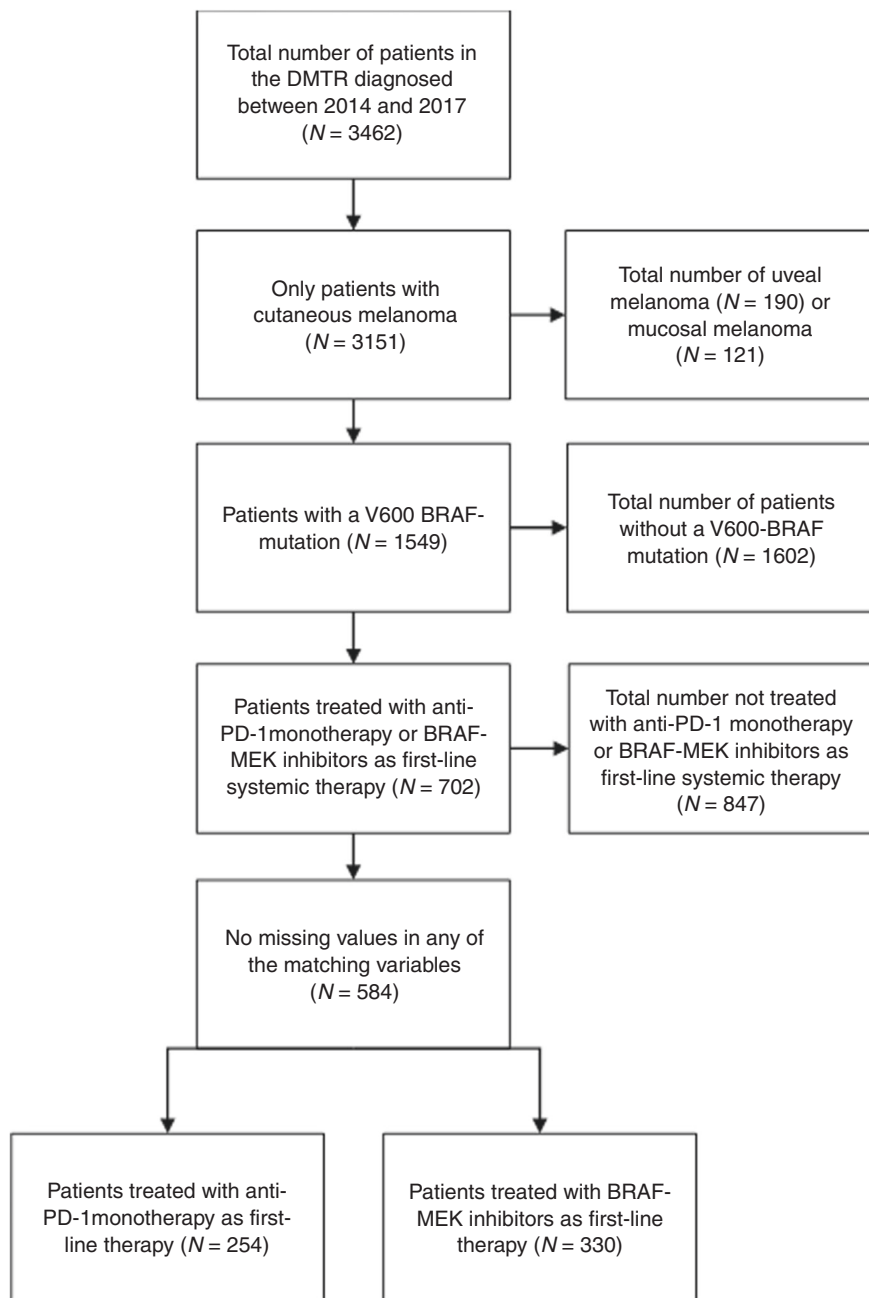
Total number of patients in the DMTR diagnosed between 2014 and 2017 ($N$ = 3462)

Only patients with cutaneous melanoma ($N$ = 3151)

Total number of uveal melanoma ($N$ = 190) or mucosal melanoma ($N$ = 121)

Patients with a V600 BRAF-mutation ($N$ = 1549)

Total number of patients without a V600-BRAF mutation ($N$ = 1602)

Patients treated with anti-PD-1monotherapy or BRAF-MEK inhibitors as first-line systemic therapy ($N$ = 702)

Total number not treated with anti-PD-1 monotherapy or BRAF-MEK inhibitors as first-line systemic therapy ($N$ = 847)

No missing values in any of the matching variables ($N$ = 584)

Patients treated with anti-PD-1monotherapy as first-line therapy ($N$ = 254)

Patients treated with BRAF-MEK inhibitors as first-line therapy ($N$ = 330)